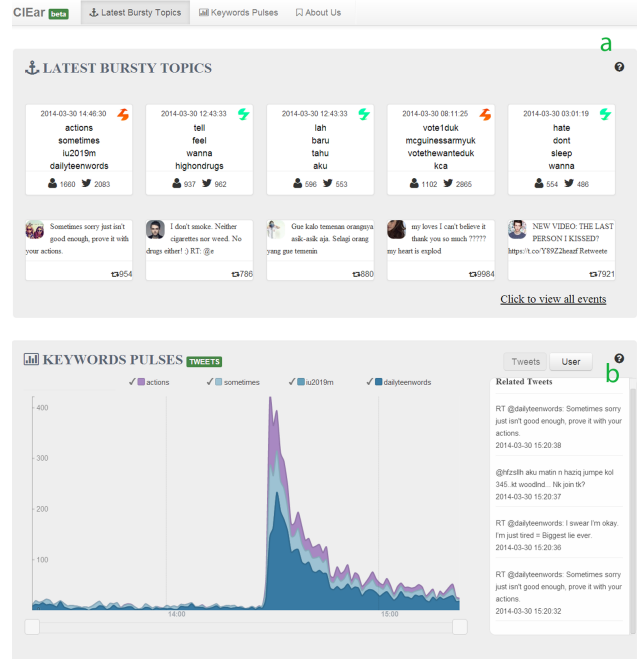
CIEar beta | Latest Bursty Topics | Keywords Pulses | About Us

a

LATEST BURSTY TOPICS

?

2014-03-30 14:46:30
actions
sometimes
iu2019m
dailyteenwords
1660 2083

2014-03-30 12:43:33
tell
feel
wanna
highondrugs
937 962

2014-03-30 12:43:33
lah
baru
tahu
aku
596 553

2014-03-30 08:11:25
vote1duk
mcguinessarmyuk
votethewantedk
kca
1102 2865

2014-03-30 03:01:19
hate
dont
sleep
wanna
554 486

Sometimes sorry just isn't good enough, prove it with your actions.
954

I don't smoke. Neither cigarettes nor weed. No drugs either! :) RT: @e
786

Gue kalo temenan orangnya asik-asik aja. Selagi orang yang gue temenin
880

my loves I can't believe it thank you so much ????? my heart is explod
9984

NEW VIDEO: THE LAST PERSON I KISSED? https://t.co/Y89Z2heazf Retweete
7921

Click to view all events

KEYWORDS PULSES TWEETS

Tweets User

?

b

actions sometimes iu2019m dailyteenwords

400
300
200
100

14:00
15:00

Related Tweets

RT @dailyteenwords: Sometimes sorry just isn't good enough, prove it with your actions.
2014-03-30 15:20:38

@hfzsllh aku matin n haziq jumpe kol 345..kt woodlnd... Nk join tk?
2014-03-30 15:20:37

RT @dailyteenwords: I swear I'm okay. I'm just tired = Biggest lie ever.
2014-03-30 15:20:36

RT @dailyteenwords: Sometimes sorry just isn't good enough, prove it with your actions.
2014-03-30 15:20:32